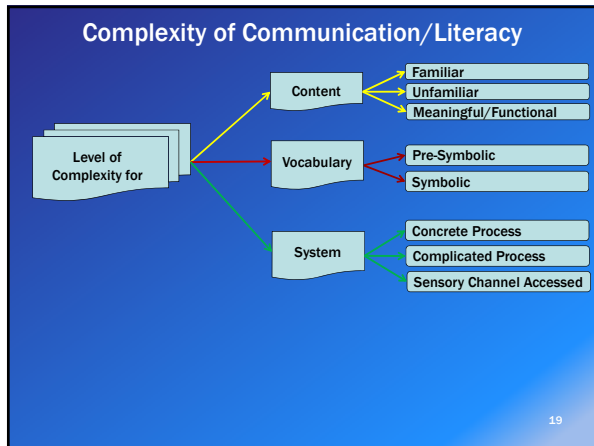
Complexity of Communication/Literacy

Level of Complexity for

Content

Familiar

Unfamiliar

Meaningful/Functional

Vocabulary

Pre-Symbolic

Symbolic

System

Concrete Process

Complicated Process

Sensory Channel Accessed

19